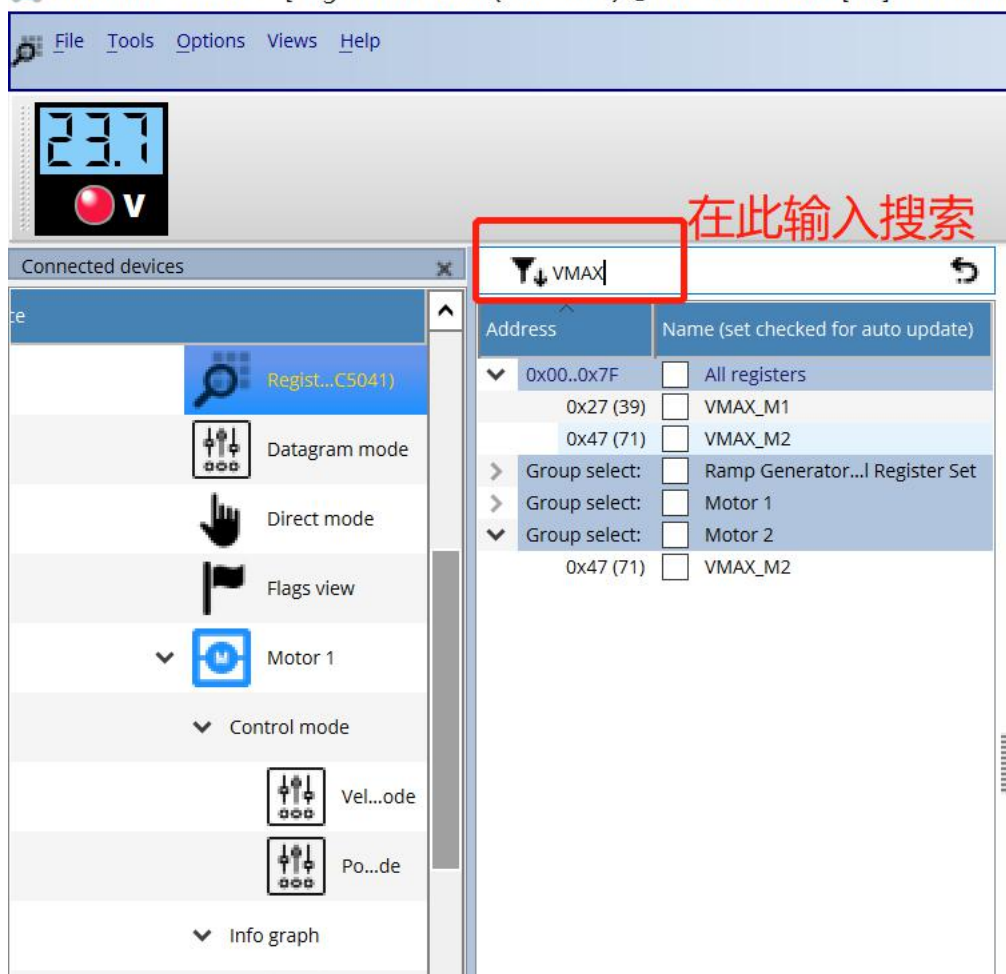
File Tools Options Views Help

23.7
V

在此输入搜索

Connected devices

VMAX

te

Regist...C5041)

Datagram mode

Direct mode

Flags view

Motor 1

Control mode

Vel...ode

Po...de

Info graph

| Address | Name (set checked for auto update) |
|---|---|
| 0x00..0x7F | All registers |
| 0x27 (39) | VMAX_M1 |
| 0x47 (71) | VMAX_M2 |
| Group select: | Ramp Generator...l Register Set |
| Group select: | Motor 1 |
| Group select: | Motor 2 |
| 0x47 (71) | VMAX_M2 |